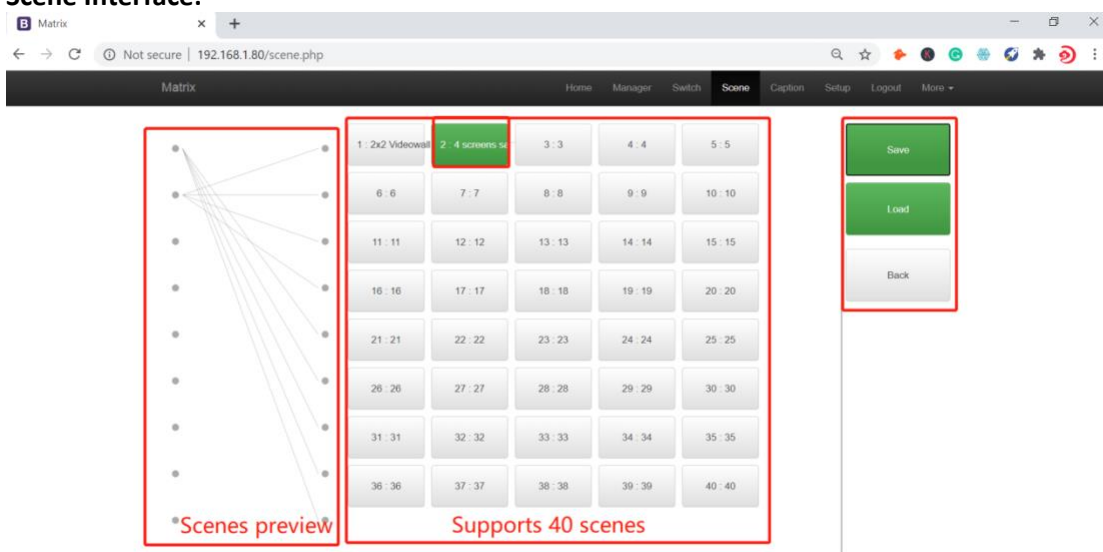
Scene interface:

Matrix

Not secure | 192.168.1.80/scene.php

Matrix

Home Manager Switch Scene Caption Setup Logout More

| 1 : 2x2 Videowall | 2 : 4 screens se | 3 : 3 | 4 : 4 | 5 : 5 |
|---|---|---|---|---|
| 6 : 6 | 7 : 7 | 8 : 8 | 9 : 9 | 10 : 10 |
| 11 : 11 | 12 : 12 | 13 : 13 | 14 : 14 | 15 : 15 |
| 16 : 16 | 17 : 17 | 18 : 18 | 19 : 19 | 20 : 20 |
| 21 : 21 | 22 : 22 | 23 : 23 | 24 : 24 | 25 : 25 |
| 26 : 26 | 27 : 27 | 28 : 28 | 29 : 29 | 30 : 30 |
| 31 : 31 | 32 : 32 | 33 : 33 | 34 : 34 | 35 : 35 |
| 36 : 36 | 37 : 37 | 38 : 38 | 39 : 39 | 40 : 40 |

Save

Load

Back

Scenes preview

Supports 40 scenes